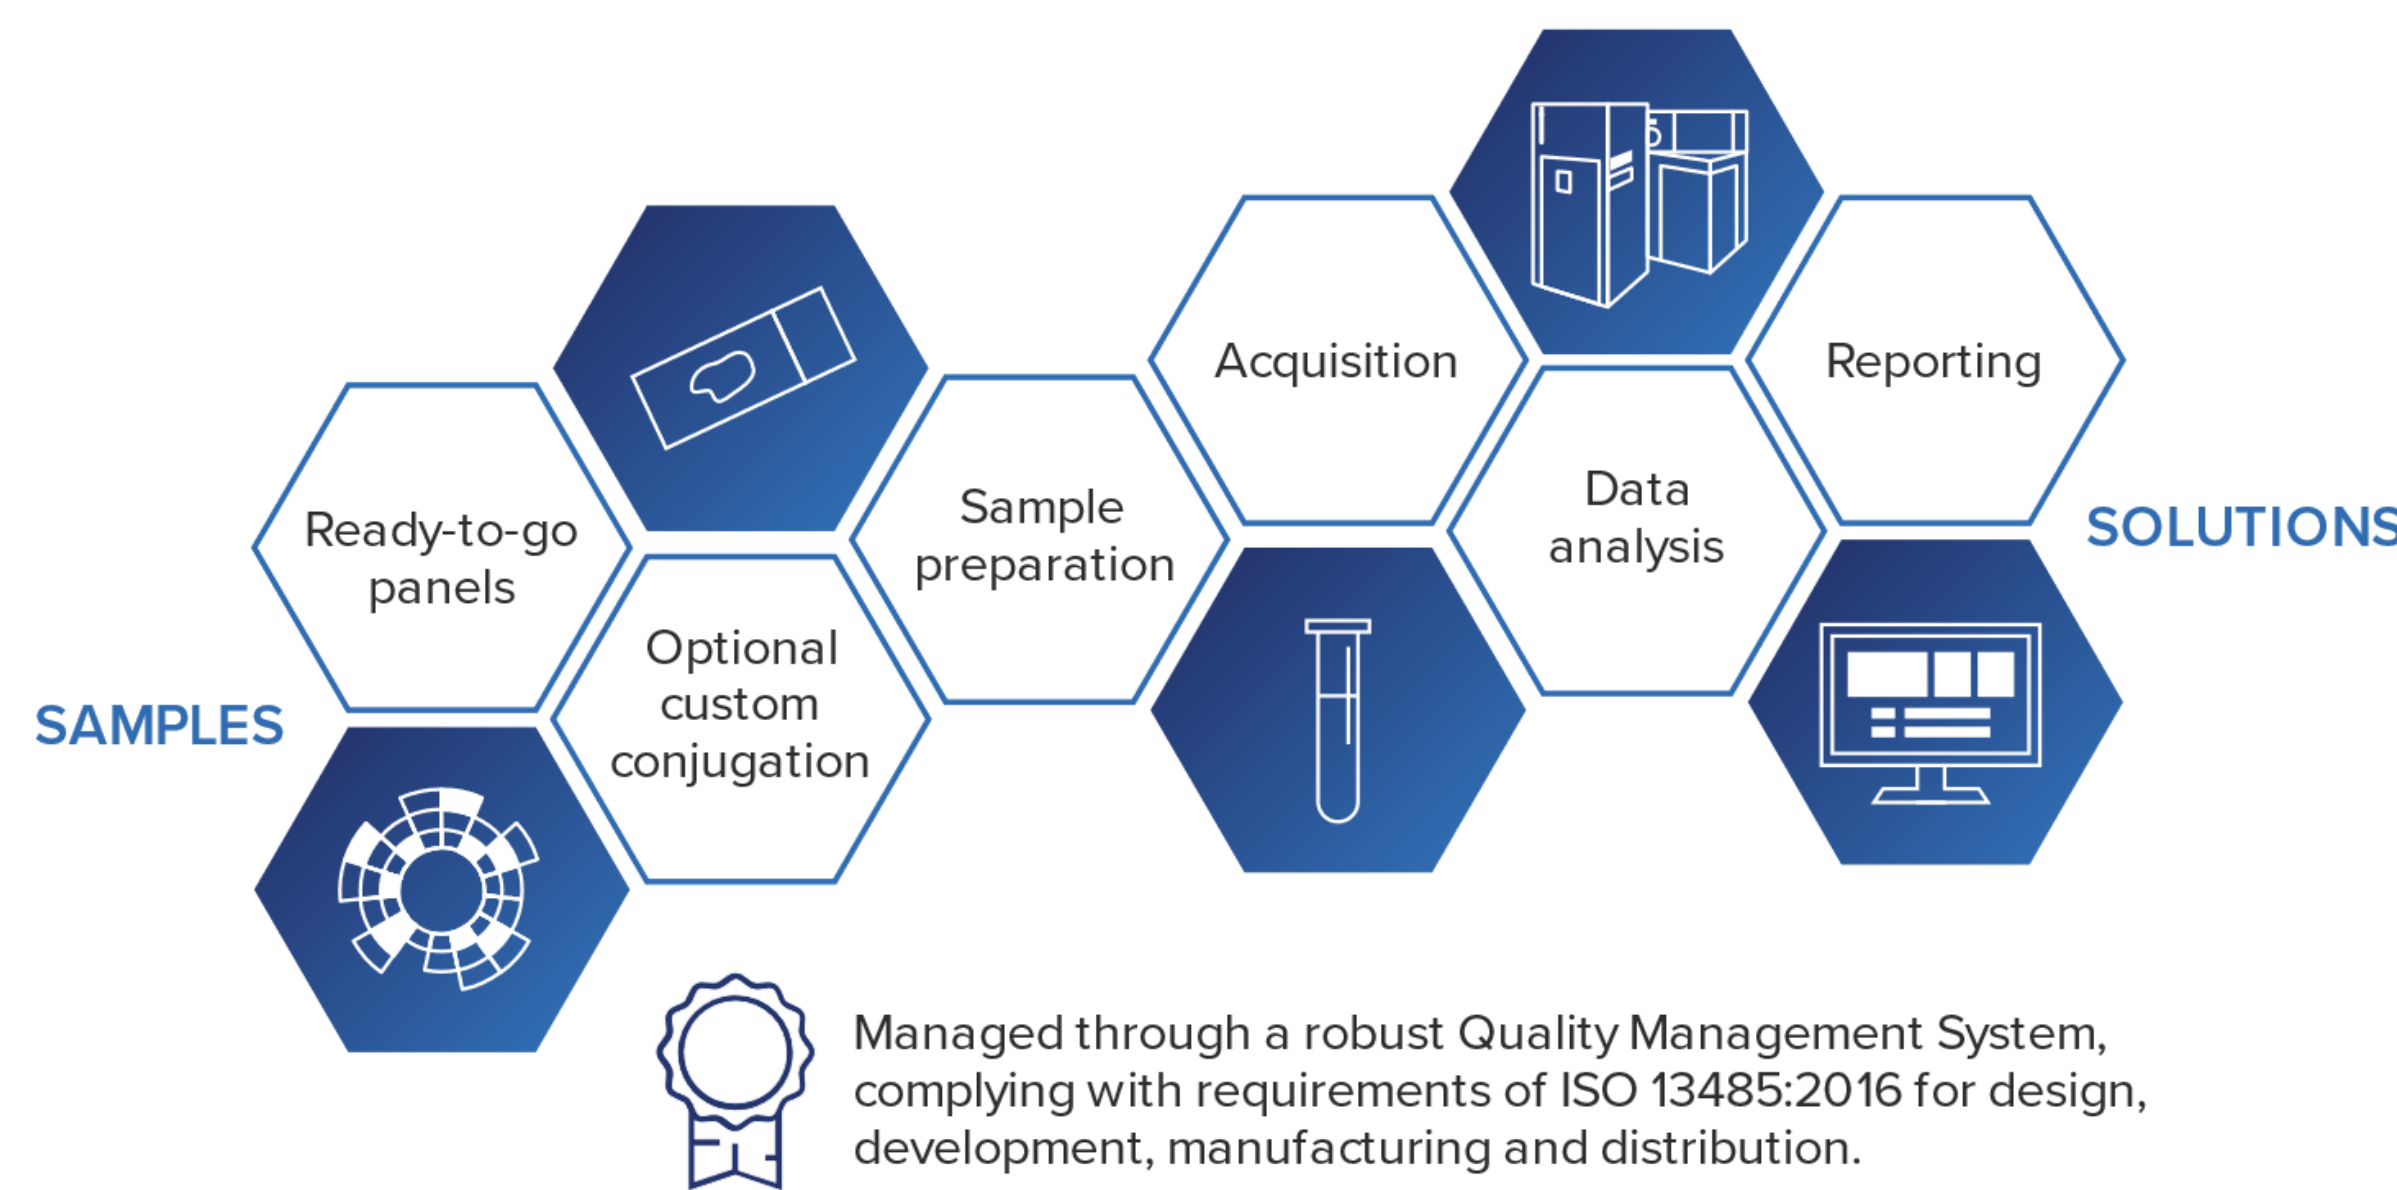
SAMPLES

Ready-to-go panels

Optional custom conjugation

Sample preparation

Acquisition

Data analysis

Reporting

SOLUTIONS

Managed through a robust Quality Management System, complying with requirements of ISO 13485:2016 for design, development, manufacturing and distribution.